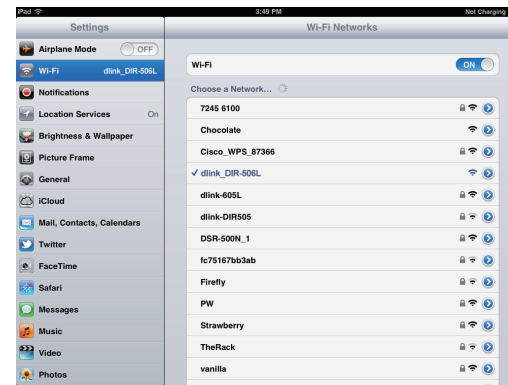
iPad
3:49 PM
Not Charging

Settings

Airplane Mode OFF
Wi-Fi dlink_DIR-506L
Notifications
Location Services On
Brightness & Wallpaper
Picture Frame
General
iCloud
Mail, Contacts, Calendars
Twitter
FaceTime
Safari
Messages
Music
Video
Photos

Wi-Fi Networks

Wi-Fi ON

Choose a Network...

7245 6100
Chocolate
Cisco_WPS_87366
✓ dlink_DIR-506L
dlink-605L
dlink-DIR505
DSR-500N_1
fc75167bb3ab
Firefly
PW
Strawberry
TheRack
vanilla